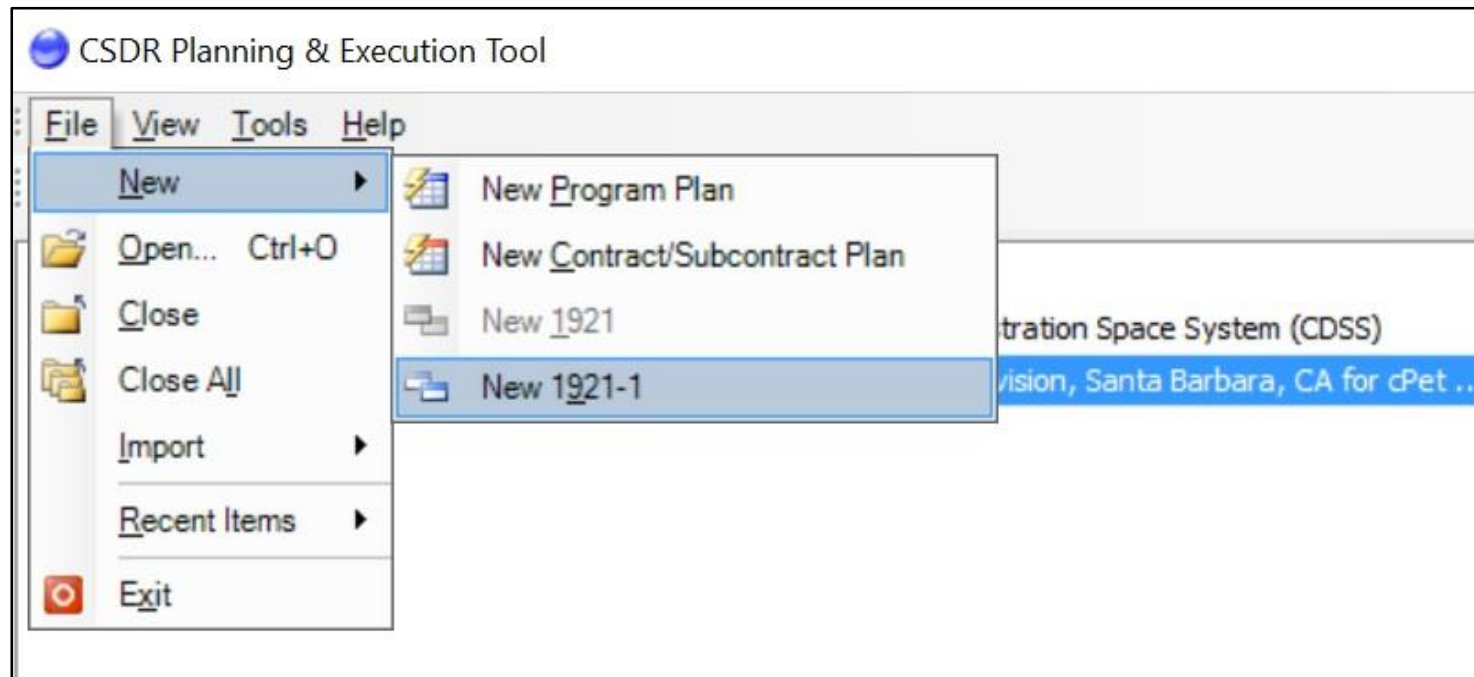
CSDR Planning & Execution Tool

File View Tools Help

New
Open... Ctrl+O
Close
Close All
Import
Recent Items
Exit

New Program Plan
New Contract/Subcontract Plan
New 1921
New 1921-1

tration Space System (CDSS)
vision, Santa Barbara, CA for cPet ...